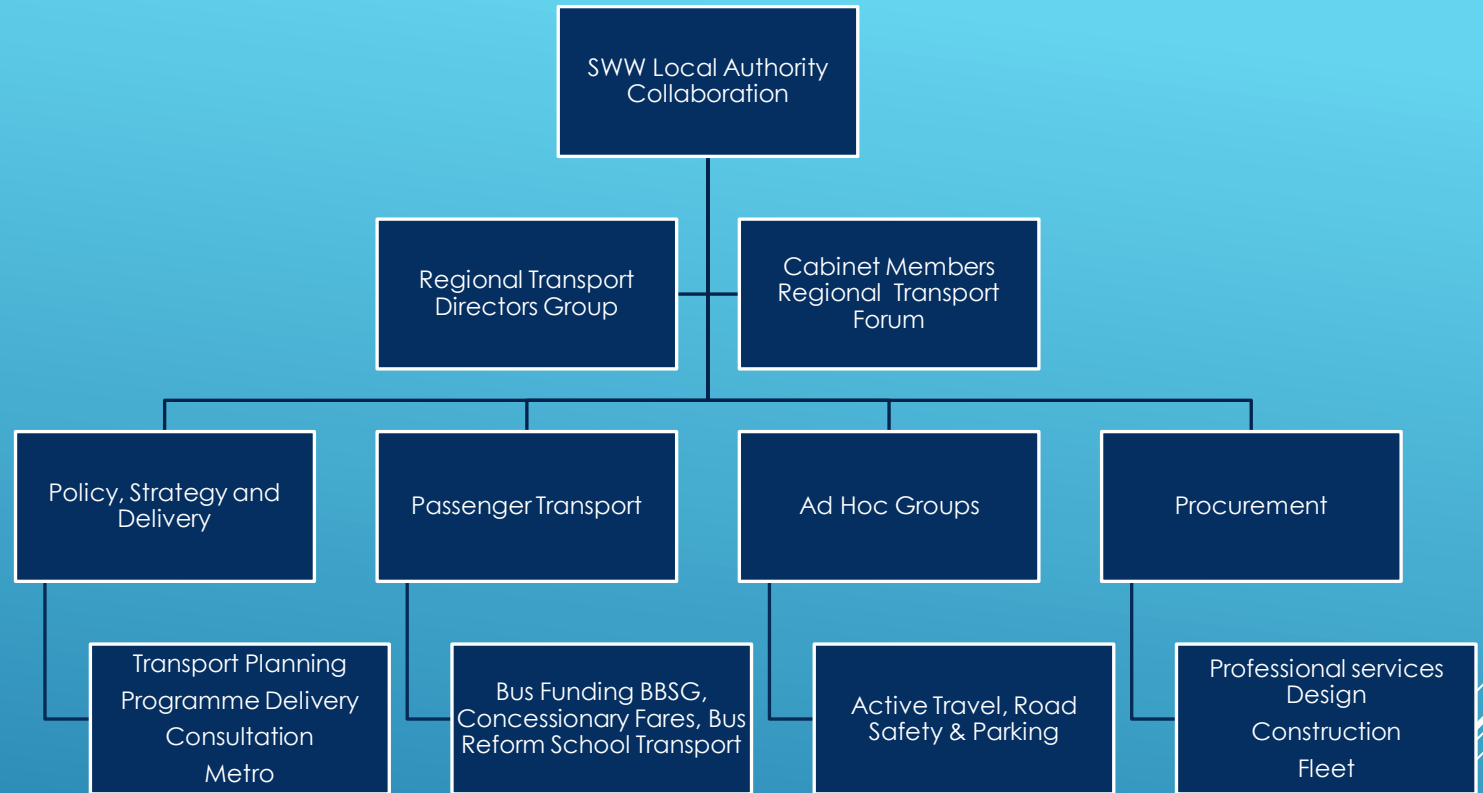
SWW Local Authority Collaboration

Regional Transport Directors Group

Cabinet Members Regional Transport Forum

Policy, Strategy and Delivery

Passenger Transport

Ad Hoc Groups

Procurement

Transport Planning
Programme Delivery
Consultation
Metro

Bus Funding BBSG, Concessionary Fares, Bus Reform School Transport

Active Travel, Road Safety & Parking

Professional services Design
Construction
Fleet